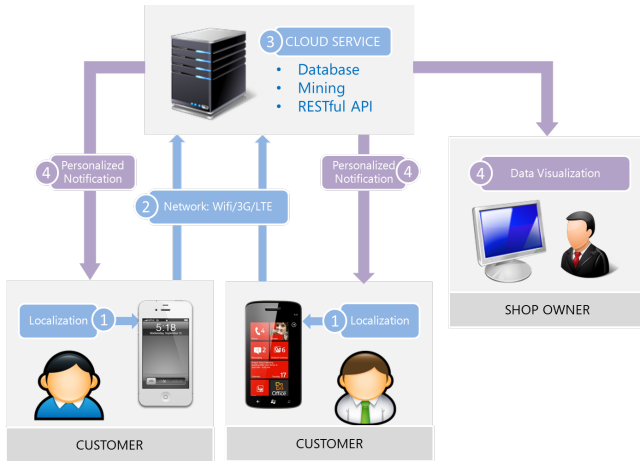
3 CLOUD SERVICE
• Database
• Mining
• RESTful API

4 Personalized Notification

2 Network: Wifi/3G/LTE

Personalized Notification 4

4 Data Visualization

SHOP OWNER

Localization 1

5:18

1 Localization

Office

CUSTOMER

CUSTOMER